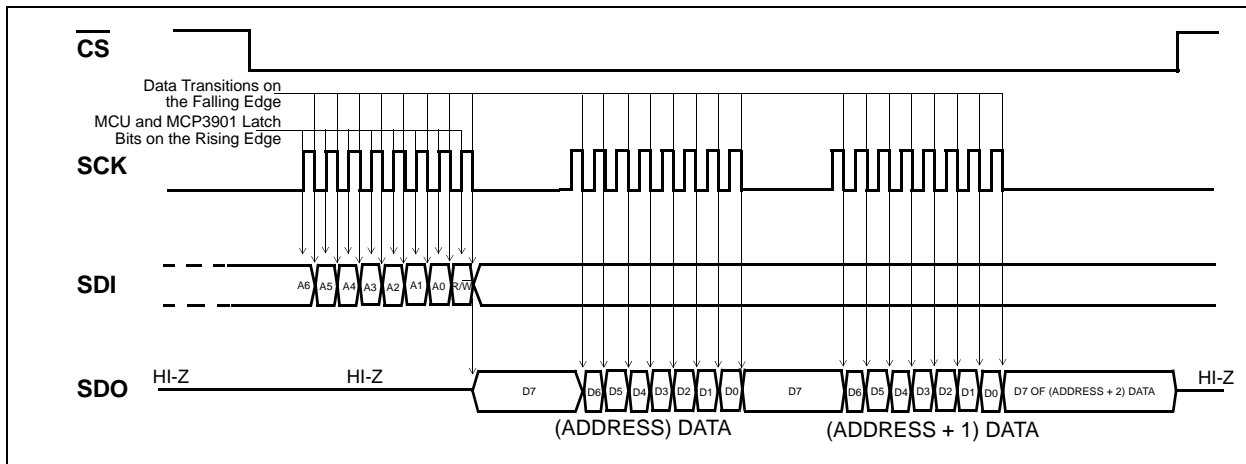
$\overline{CS}$

Data Transitions on the Falling Edge

MCU and MCP3901 Latch Bits on the Rising Edge

SCK

SDI

A6 A5 A4 A3 A2 A1 A0 R/W

SDO

HI-Z

HI-Z

D7 D6 D5 D4 D3 D2 D1 D0 D7 D6 D5 D4 D3 D2 D1 D0 D7 OF (ADDRESS + 2) DATA

HI-Z

(ADDRESS) DATA

(ADDRESS + 1) DATA